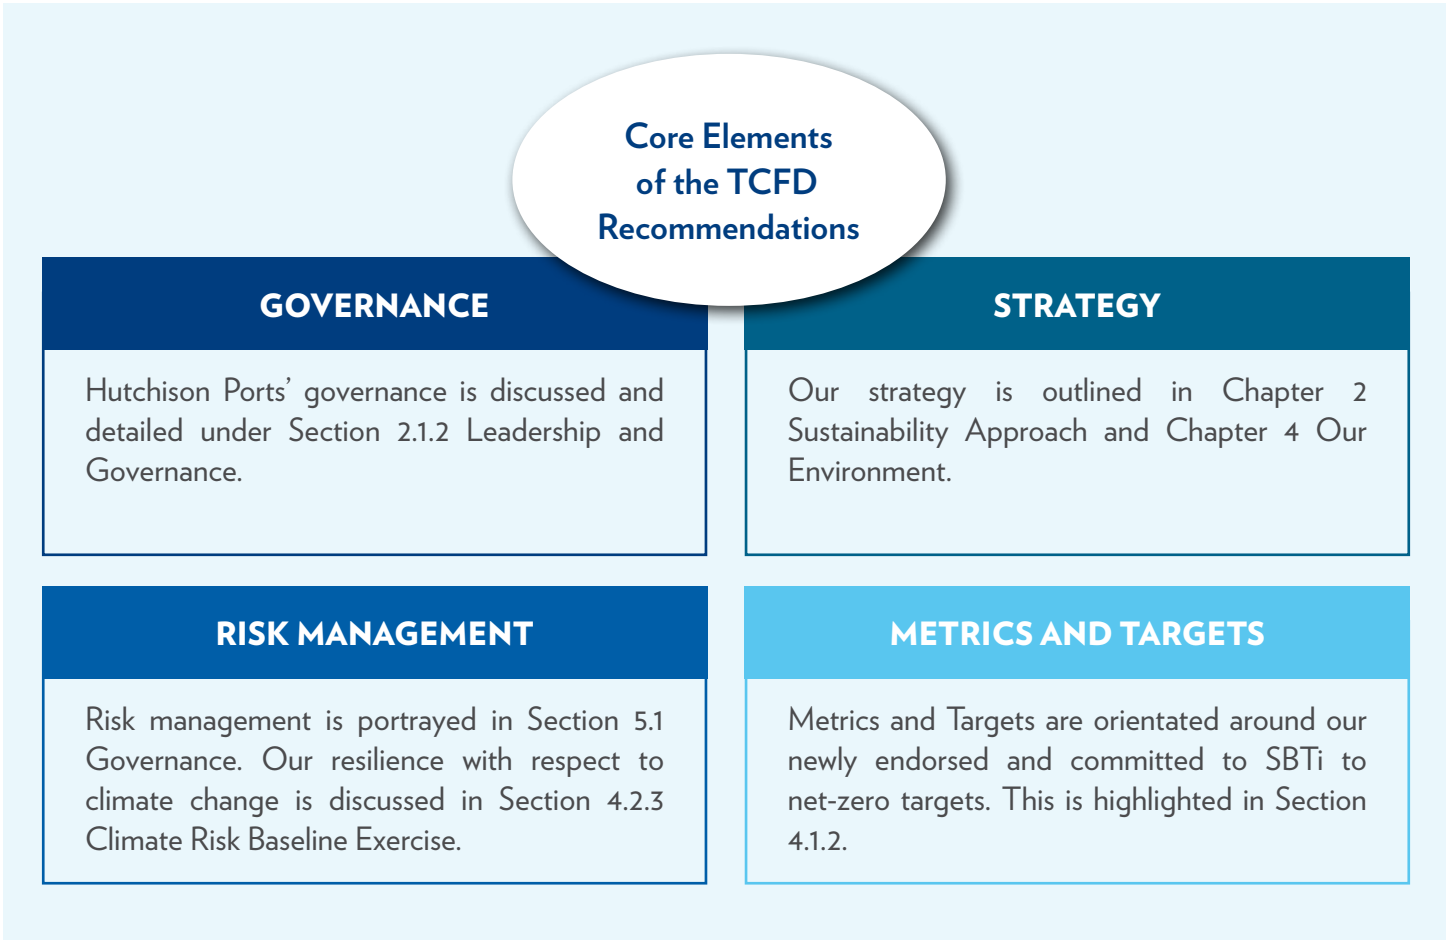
Core Elements of the TCFD Recommendations

GOVERNANCE

Hutchison Ports' governance is discussed and detailed under Section 2.1.2 Leadership and Governance.

STRATEGY

Our strategy is outlined in Chapter 2 Sustainability Approach and Chapter 4 Our Environment.

RISK MANAGEMENT

Risk management is portrayed in Section 5.1 Governance. Our resilience with respect to climate change is discussed in Section 4.2.3 Climate Risk Baseline Exercise.

METRICS AND TARGETS

Metrics and Targets are orientated around our newly endorsed and committed to SBTi to net-zero targets. This is highlighted in Section 4.1.2.